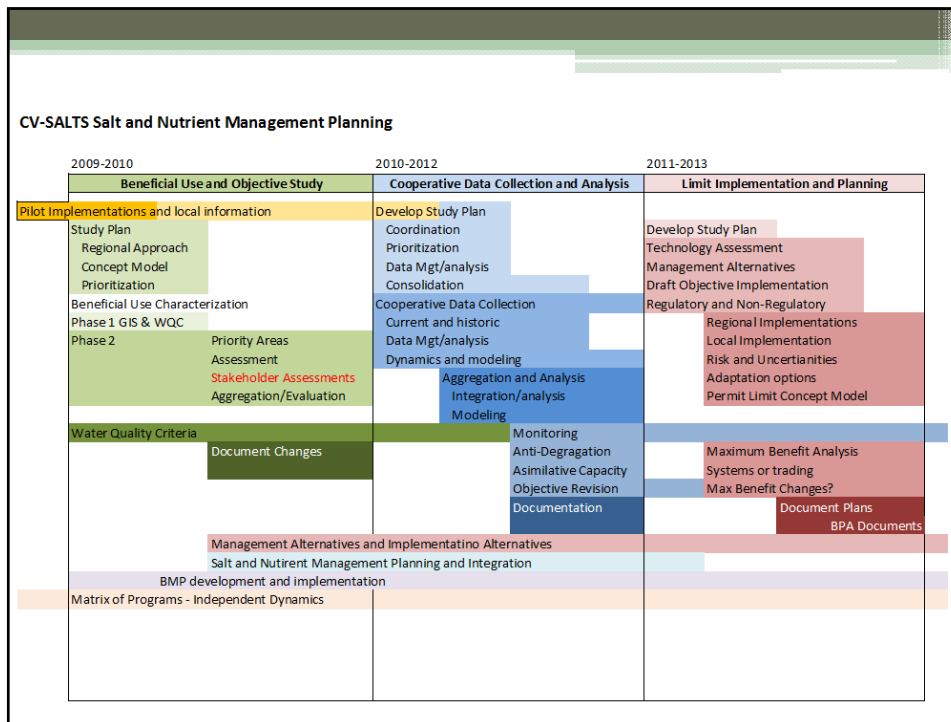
CV-SALTS Salt and Nutrient Management Planning

2009-2010

2010-2012

2011-2013

Beneficial Use and Objective Study

Cooperative Data Collection and Analysis

Limit Implementation and Planning

Pilot Implementations and local information

Study Plan
Regional Approach
Concept Model
Prioritization

Beneficial Use Characterization

Phase 1 GIS & WQC

Phase 2
Priority Areas
Assessment
Stakeholder Assessments
Aggregation/Evaluation

Water Quality Criteria

Document Changes

Develop Study Plan
Coordination
Prioritization
Data Mgt/analysis
Consolidation

Cooperative Data Collection
Current and historic
Data Mgt/analysis
Dynamics and modeling

Aggregation and Analysis
Integration/analysis
Modeling

Monitoring
Anti-Degragation
Asimilative Capacity
Objective Revision

Documentation

Develop Study Plan
Technology Assessment
Management Alternatives
Draft Objective Implementation
Regulatory and Non-Regulatory

Regional Implementations
Local Implementation
Risk and Uncertianities
Adaptation options
Permit Limit Concept Model

Maximum Benefit Analysis
Systems or trading
Max Benefit Changes?

Document Plans
BPA Documents

Management Alternatives and Implementatino Alternatives

Salt and Nutrient Management Planning and Integration

BMP development and implementation

Matrix of Programs - Independent Dynamics